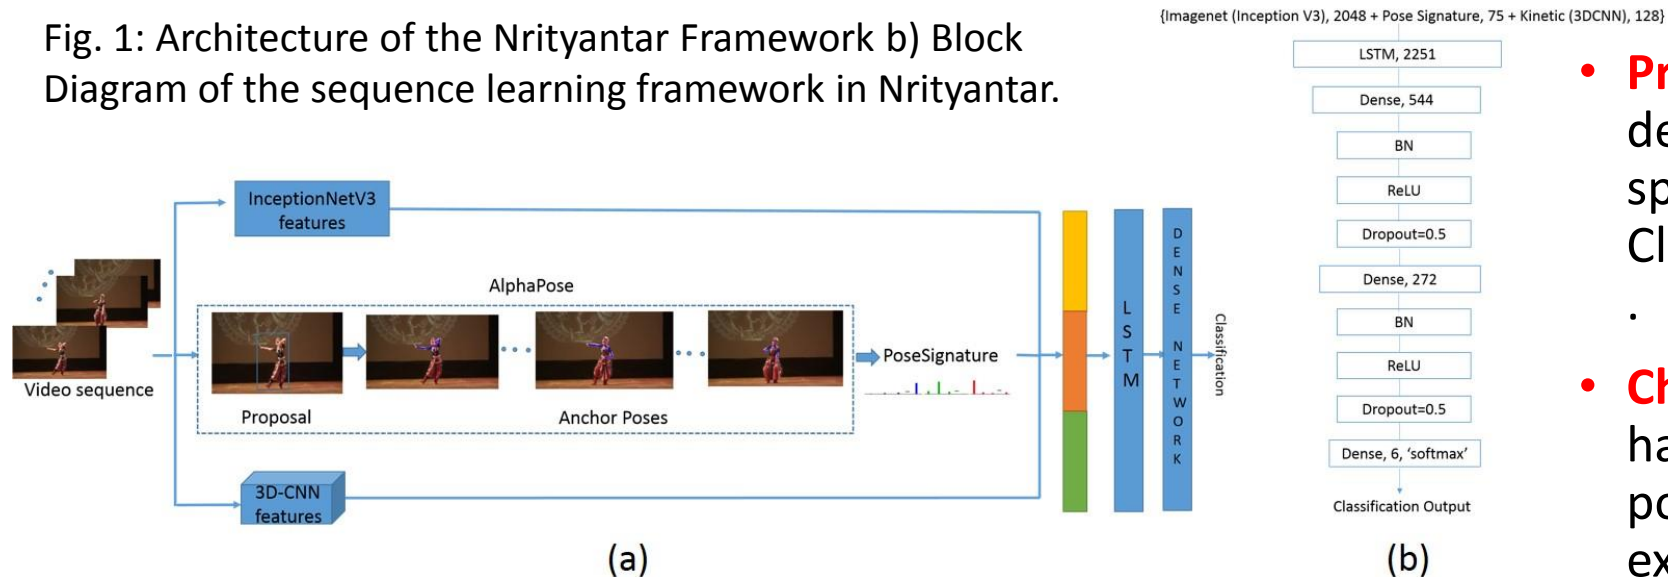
Fig. 1: Architecture of the Nrityantar Framework b) Block Diagram of the sequence learning framework in Nrityantar.

InceptionNetV3 features

AlphaPose

Video sequence

Proposal

Anchor Poses

PoseSignature

3D-CNN features

L S T M

D E N S E N E T W O R K

Classification

(a)

{Imagenet (Inception V3), 2048 + Pose Signature, 75 + Kinetic (3DCNN), 128}

LSTM, 2251

Dense, 544

BN

ReLU

Dropout=0.5

Dense, 272

BN

ReLU

Dropout=0.5

Dense, 6, 'softmax'

Classification Output

(b)

• Pr
de
sp
Cl
.

• Ch
ha
po
ex